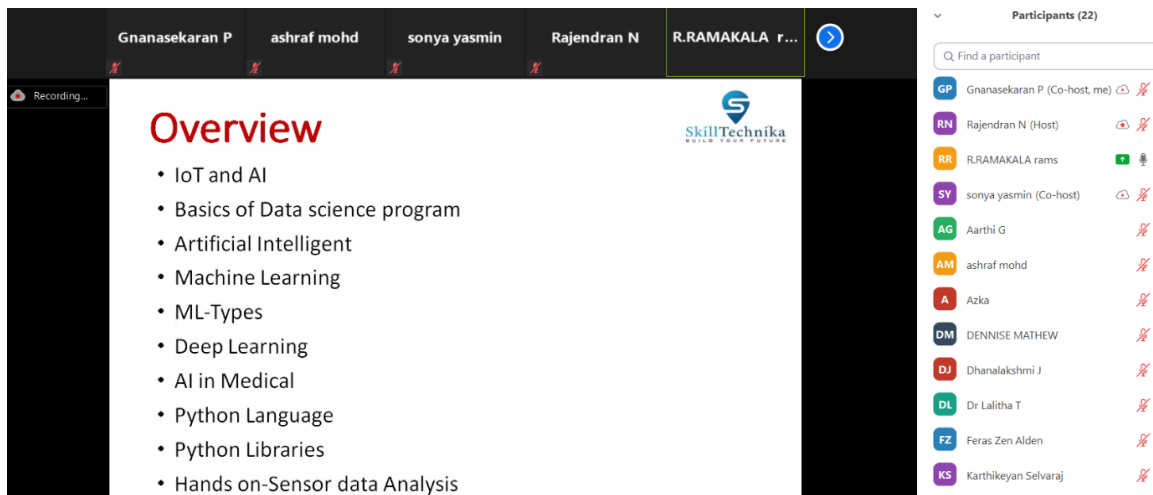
Gnanasekaran P
ashraf mohd
sonya yasmin
Rajendran N
R.RAMAKALA r...

Recording...

Overview

SkillTechníka
BUILD YOUR FUTURE

• IoT and AI
• Basics of Data science program
• Artificial Intelligent
• Machine Learning
• ML-Types
• Deep Learning
• AI in Medical
• Python Language
• Python Libraries
• Hands on-Sensor data Analysis

Participants (22)

Find a participant

GP Gnanasekaran P (Co-host, me)
RN Rajendran N (Host)
RR R.RAMAKALA rams
SY sonya yasmin (Co-host)
AG Aarthi G
AM ashraf mohd
A Azka
DM DENNISE MATHEW
DJ Dhanalakshmi J
DL Dr Lalitha T
FZ Feras Zen Alden
KS Karthikeyan Selvaraj